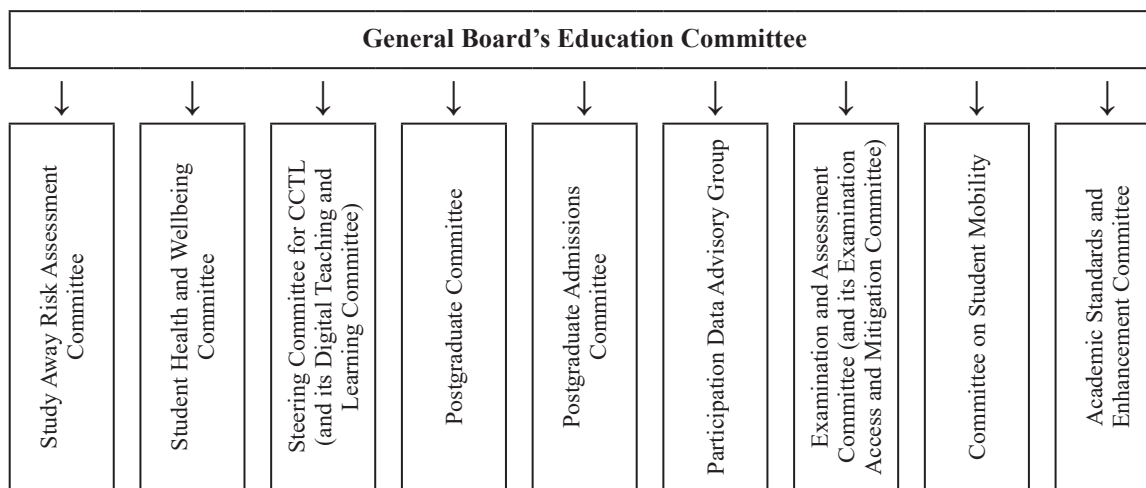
General Board's Education Committee

Study Away Risk Assessment Committee

Student Health and Wellbeing Committee

Steering Committee for CCTL (and its Digital Teaching and Learning Committee)

Postgraduate Committee

Postgraduate Admissions Committee

Participation Data Advisory Group

Examination and Assessment Committee (and its Examination Access and Mitigation Committee)

Committee on Student Mobility

Academic Standards and Enhancement Committee